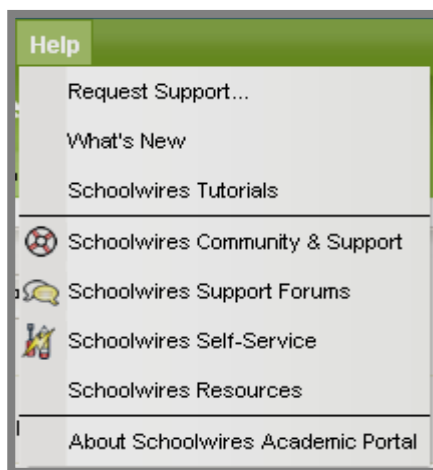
Help

Request Support...

What's New

Schoolwires Tutorials

Schoolwires Community & Support

Schoolwires Support Forums

Schoolwires Self-Service

Schoolwires Resources

About Schoolwires Academic Portal